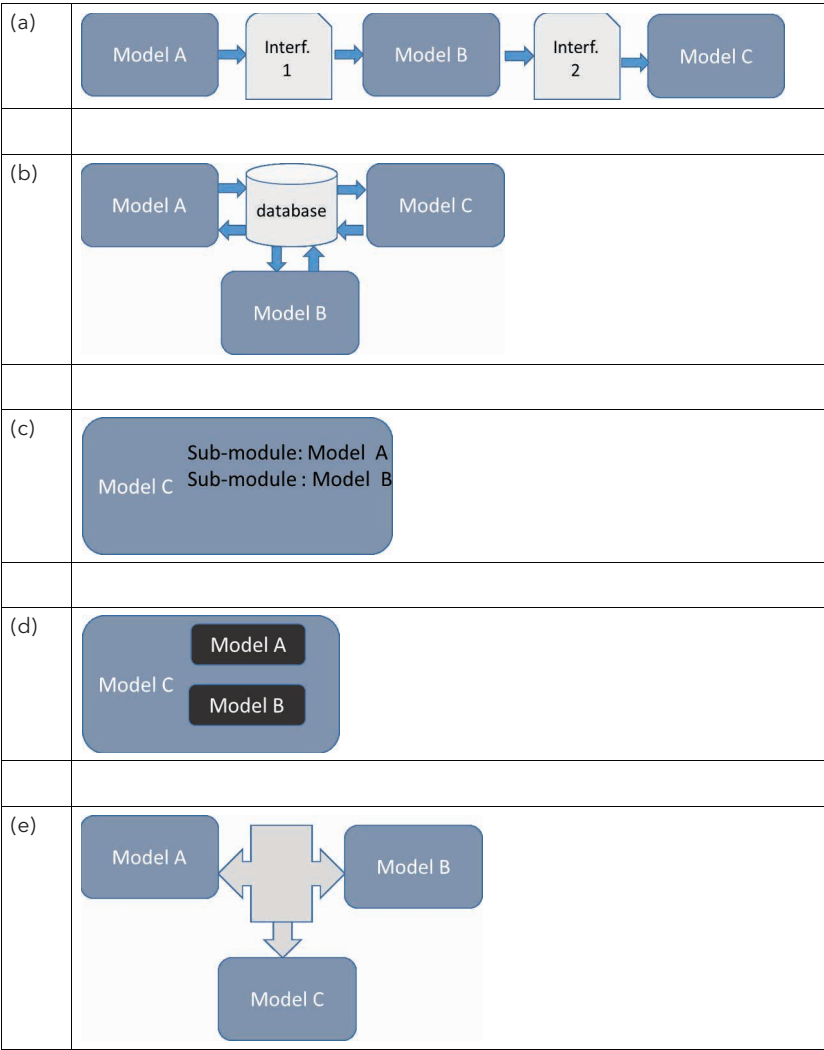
(a)

Model A

Interf. 1

Model B

Interf. 2

Model C

(b)

Model A

database

Model C

Model B

(c)

Model C

Sub-module: Model A
Sub-module : Model B

(d)

Model C

Model A

Model B

(e)

Model A

Model B

Model C